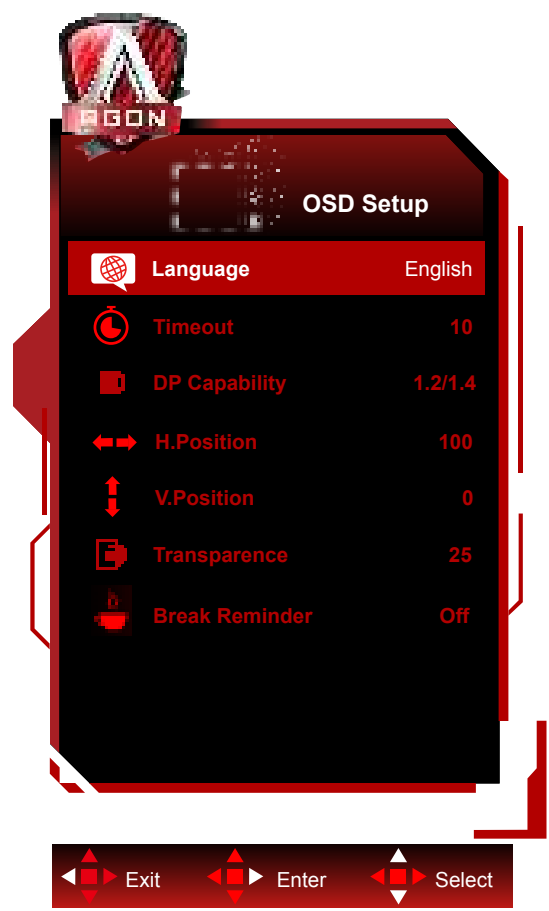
AGON

OSD Setup

| | |
|---|---|
| Language | English |
| Timeout | 10 |
| DP Capability | 1.2/1.4 |
| H.Position | 100 |
| V.Position | 0 |
| Transparence | 25 |
| Break Reminder | Off |

Exit Enter Select